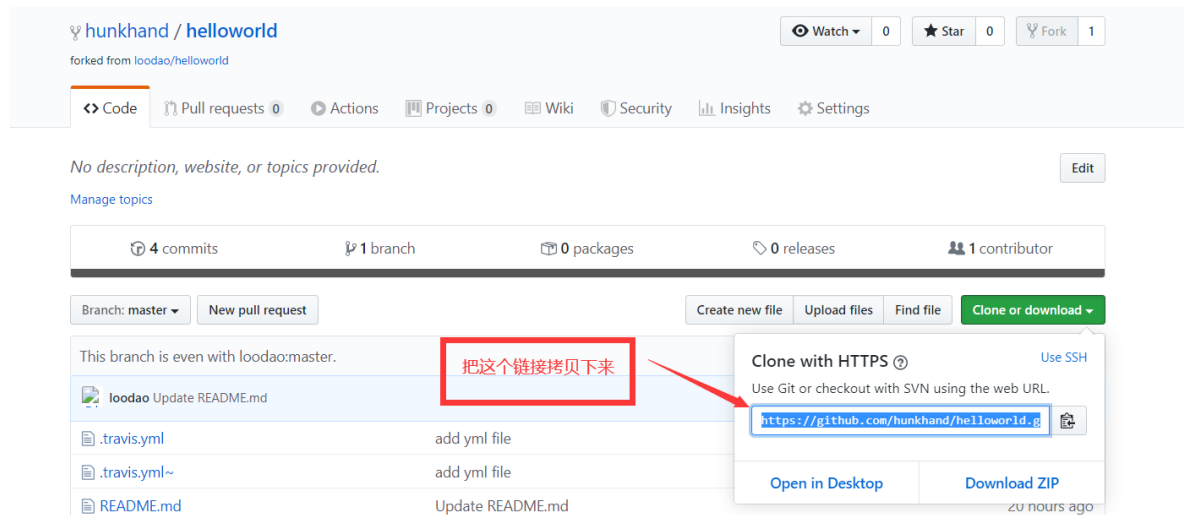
hunkhand / helloworld
forked from loodao/helloworld

Watch 0
Star 0
Fork 1

Code
Pull requests 0
Actions
Projects 0
Wiki
Security
Insights
Settings

No description, website, or topics provided.
Edit
Manage topics

4 commits
1 branch
0 packages
0 releases
1 contributor

Branch: master
New pull request
Create new file
Upload files
Find file
Clone or download

This branch is even with loodao:master.
把这个链接拷贝下来
loodao Update README.md
.travis.yml add yml file
.travis.yml~ add yml file
README.md Update README.md

Clone with HTTPS
Use SSH
Use Git or checkout with SVN using the web URL.
https://github.com/hunkhand/helloworld.g
Open in Desktop
Download ZIP
20 hours ago